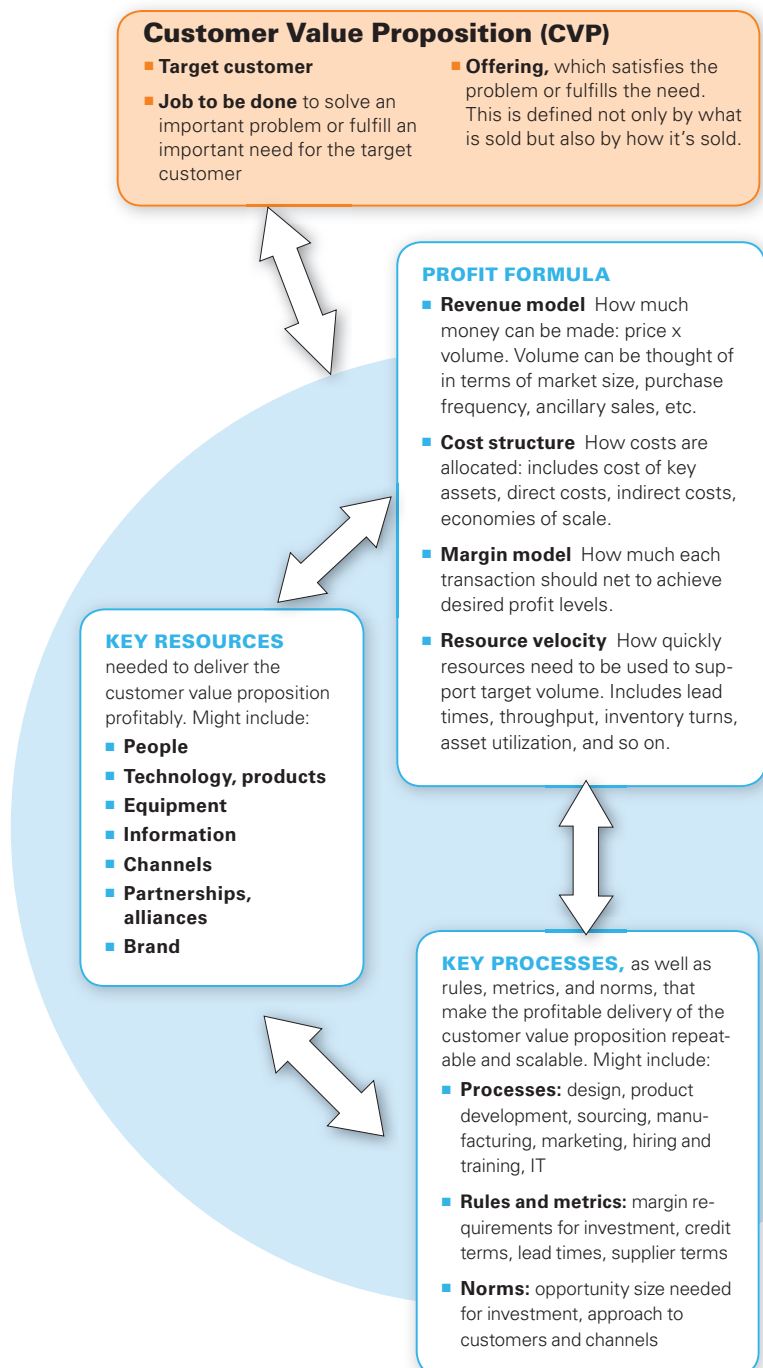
Customer Value Proposition (CVP)

Target customer

Job to be done to solve an important problem or fulfill an important need for the target customer

Offering, which satisfies the problem or fulfills the need. This is defined not only by what is sold but also by how it's sold.

PROFIT FORMULA

Revenue model How much money can be made: price x volume. Volume can be thought of in terms of market size, purchase frequency, ancillary sales, etc.

Cost structure How costs are allocated: includes cost of key assets, direct costs, indirect costs, economies of scale.

Margin model How much each transaction should net to achieve desired profit levels.

Resource velocity How quickly resources need to be used to support target volume. Includes lead times, throughput, inventory turns, asset utilization, and so on.

KEY RESOURCES needed to deliver the customer value proposition profitably. Might include:

People

Technology, products

Equipment

Information

Channels

Partnerships, alliances

Brand

KEY PROCESSES, as well as rules, metrics, and norms, that make the profitable delivery of the customer value proposition repeatable and scalable. Might include:

Processes: design, product development, sourcing, manufacturing, marketing, hiring and training, IT

Rules and metrics: margin requirements for investment, credit terms, lead times, supplier terms

Norms: opportunity size needed for investment, approach to customers and channels